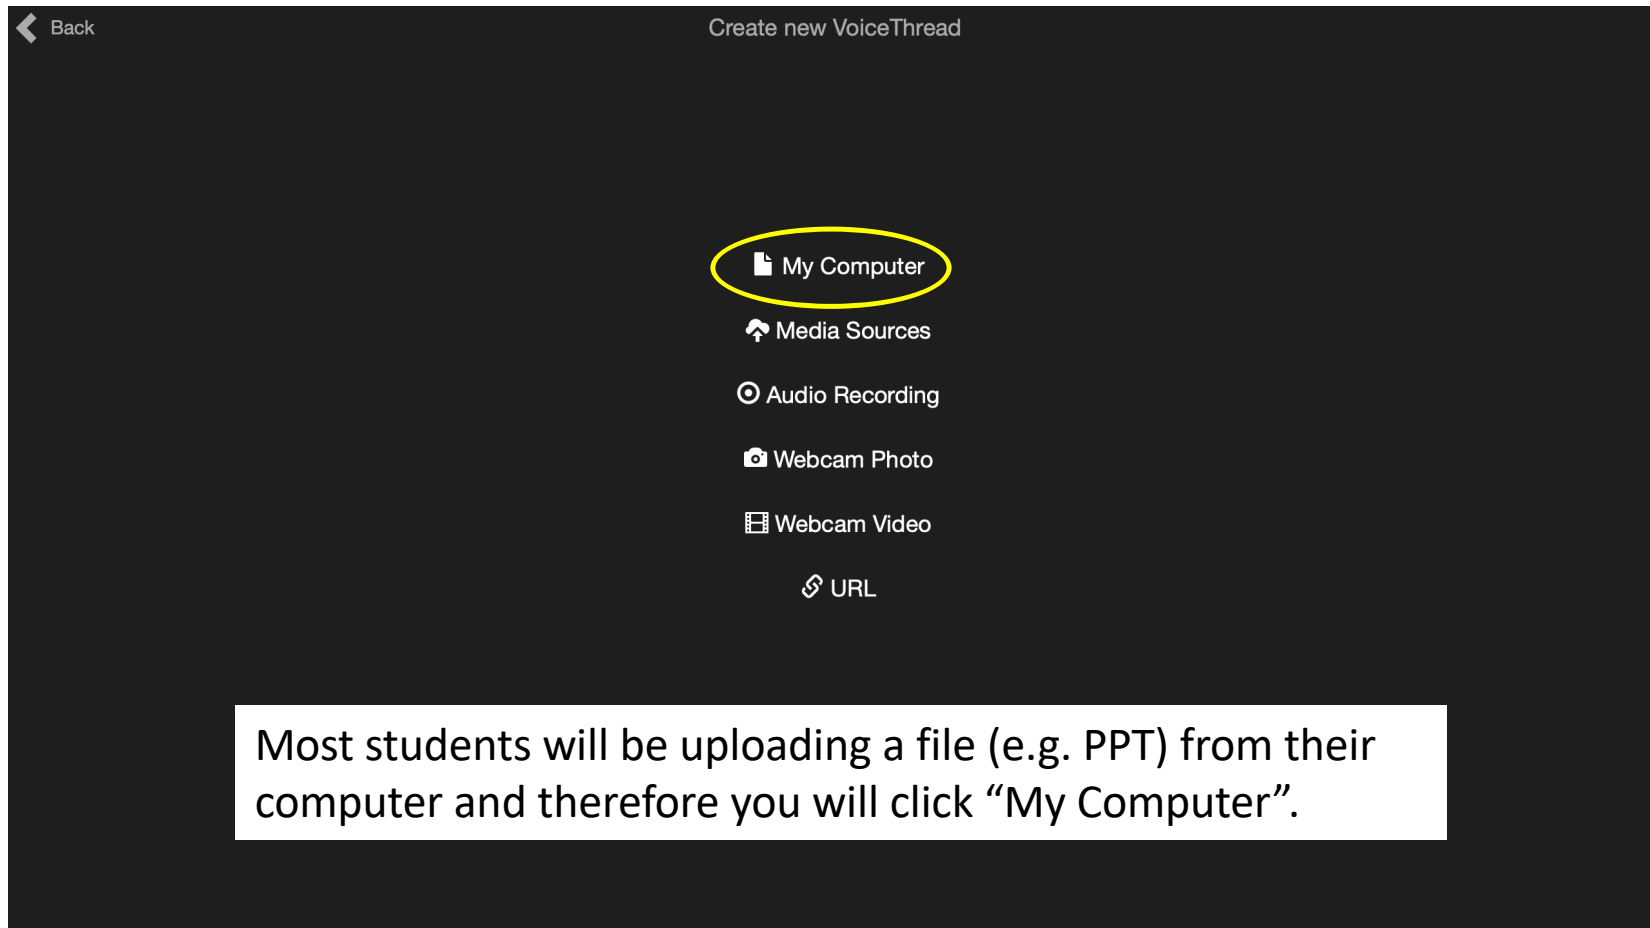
Back

Create new VoiceThread

My Computer

Media Sources

Audio Recording

Webcam Photo

Webcam Video

URL

Most students will be uploading a file (e.g. PPT) from their computer and therefore you will click “My Computer”.